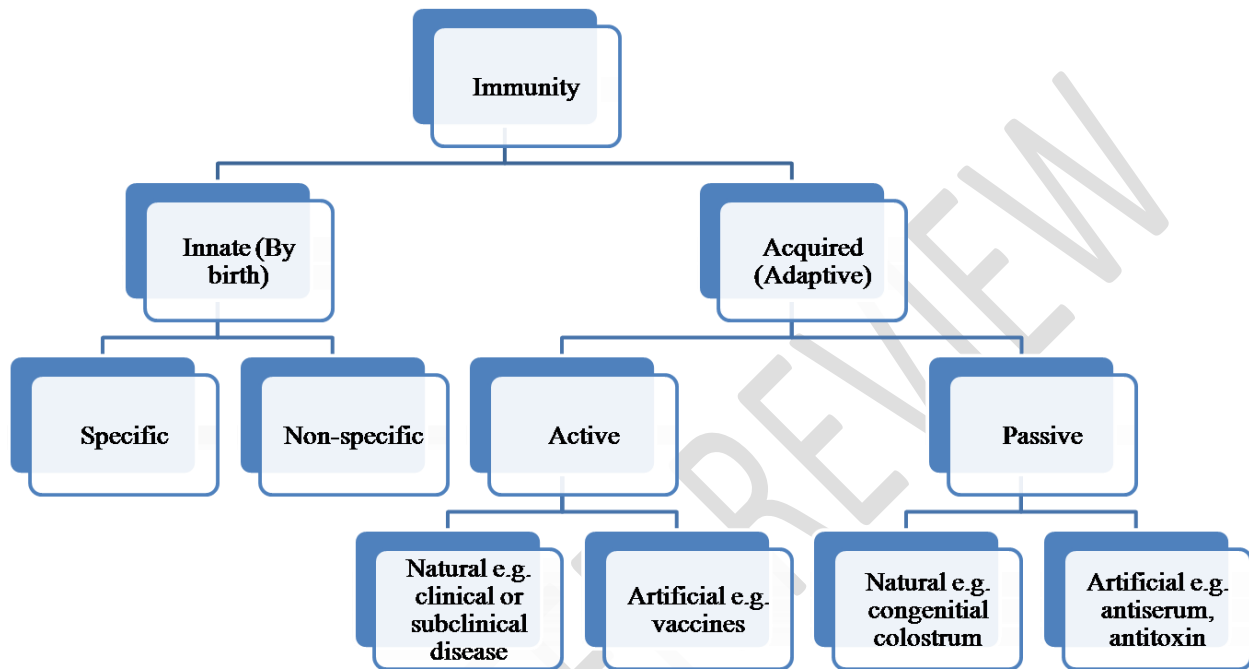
Immunity

Innate (By birth)

Acquired (Adaptive)

Specific

Non-specific

Active

Passive

Natural e.g. clinical or subclinical disease

Artificial e.g. vaccines

Natural e.g. congenitial colostrum

Artificial e.g. antiserum, antitoxin

PREVIEW